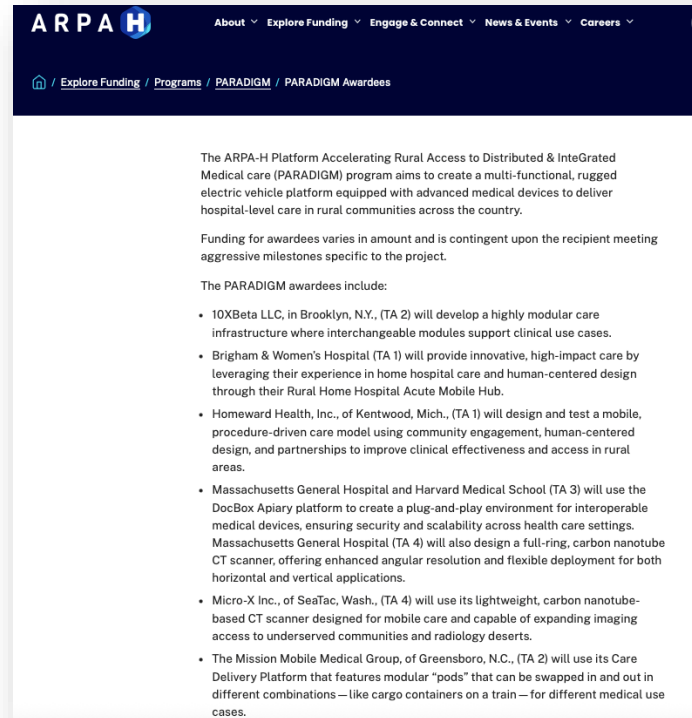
ARPA H

About ⌄ Explore Funding ⌄ Engage & Connect ⌄ News & Events ⌄ Careers ⌄

/ Explore Funding / Programs / PARADIGM / PARADIGM Awardees

The ARPA-H Platform Accelerating Rural Access to Distributed & InteGrated Medical care (PARADIGM) program aims to create a multi-functional, rugged electric vehicle platform equipped with advanced medical devices to deliver hospital-level care in rural communities across the country.

Funding for awardees varies in amount and is contingent upon the recipient meeting aggressive milestones specific to the project.

The PARADIGM awardees include:

- 10XBeta LLC, in Brooklyn, N.Y., (TA 2) will develop a highly modular care infrastructure where interchangeable modules support clinical use cases.
- Brigham & Women's Hospital (TA 1) will provide innovative, high-impact care by leveraging their experience in home hospital care and human-centered design through their Rural Home Hospital Acute Mobile Hub.
- Homeward Health, Inc., of Kentwood, Mich., (TA 1) will design and test a mobile, procedure-driven care model using community engagement, human-centered design, and partnerships to improve clinical effectiveness and access in rural areas.
- Massachusetts General Hospital and Harvard Medical School (TA 3) will use the DocBox Apiary platform to create a plug-and-play environment for interoperable medical devices, ensuring security and scalability across health care settings. Massachusetts General Hospital (TA 4) will also design a full-ring, carbon nanotube CT scanner, offering enhanced angular resolution and flexible deployment for both horizontal and vertical applications.
- Micro-X Inc., of SeaTac, Wash., (TA 4) will use its lightweight, carbon nanotube-based CT scanner designed for mobile care and capable of expanding imaging access to underserved communities and radiology deserts.
- The Mission Mobile Medical Group, of Greensboro, N.C., (TA 2) will use its Care Delivery Platform that features modular "pods" that can be swapped in and out in different combinations—like cargo containers on a train—for different medical use cases.